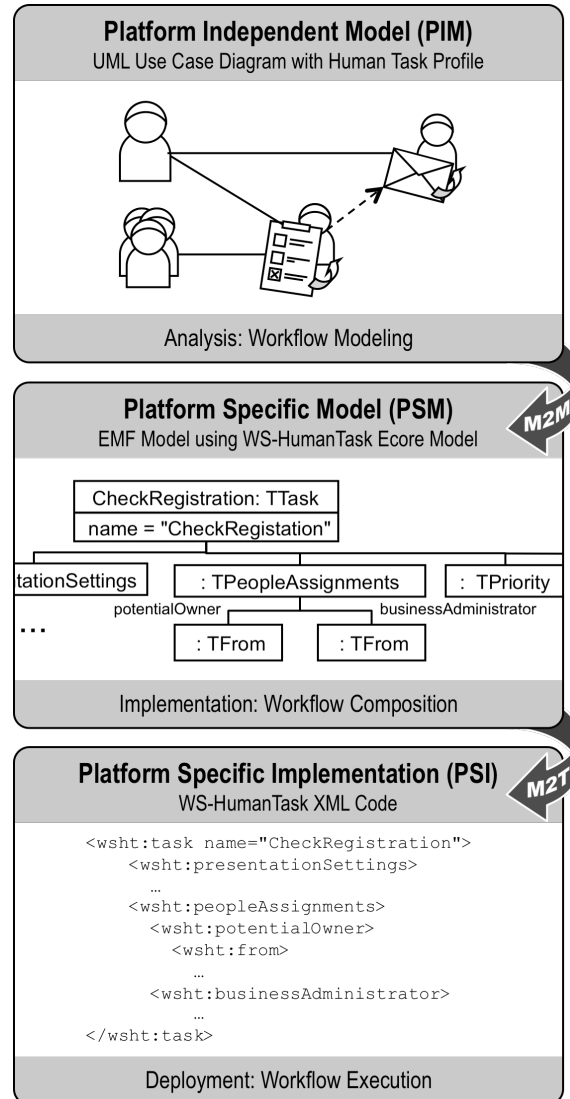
Platform Independent Model (PIM)
UML Use Case Diagram with Human Task Profile

Analysis: Workflow Modeling

M2M

Platform Specific Model (PSM)
EMF Model using WS-HumanTask Ecore Model

CheckRegistration: TTask
name = "CheckRegistation"

tationSettings

: TPeopleAssignments

: TPriority

potentialOwner

businessAdministrator

...

: TFrom

: TFrom

Implementation: Workflow Composition

M2T

Platform Specific Implementation (PSI)
WS-HumanTask XML Code

<wsht:task name="CheckRegistration">
<wsht:presentationSettings>
…
<wsht:peopleAssignments>
<wsht:potentialOwner>
<wsht:from>
…
<wsht:businessAdministrator>
…
</wsht:task>

Deployment: Workflow Execution